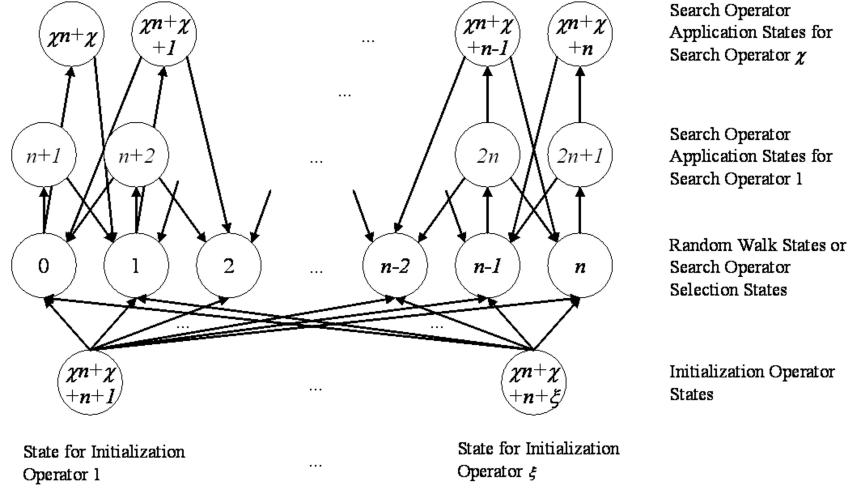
$\chi n+\chi$

$\chi n+\chi$ $+1$

...

$\chi n+\chi$ $+n-1$

$\chi n+\chi$ $+n$

Search Operator Application States for Search Operator $\chi$

...

$n+1$

$n+2$

...

$2n$

$2n+1$

Search Operator Application States for Search Operator 1

0

1

2

...

$n-2$

$n-1$

$n$

Random Walk States or Search Operator Selection States

...

...

$\chi n+\chi$ $+n+1$

...

$\chi n+\chi$ $+n+\xi$

Initialization Operator States

State for Initialization Operator 1

...

State for Initialization Operator $\xi$